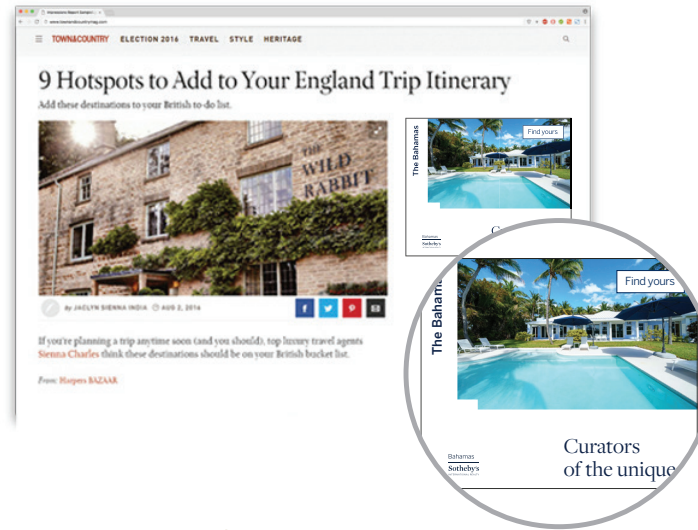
TOWN&COUNTRY ELECTION 2016 TRAVEL STYLE HERITAGE

9 Hotspots to Add to Your England Trip Itinerary

Add these destinations to your British to-do list.

THE WILD RABBIT

By JACLYN SIENNA INDIA AUG 2, 2016

If you're planning a trip anytime soon (and you should), top luxury travel agents Sienna Charles think these destinations should be on your British bucket list.

From: Harpers BAZAAR

The Bahamas

Find yours

Bahamas Sotheby's

Curators of the unique